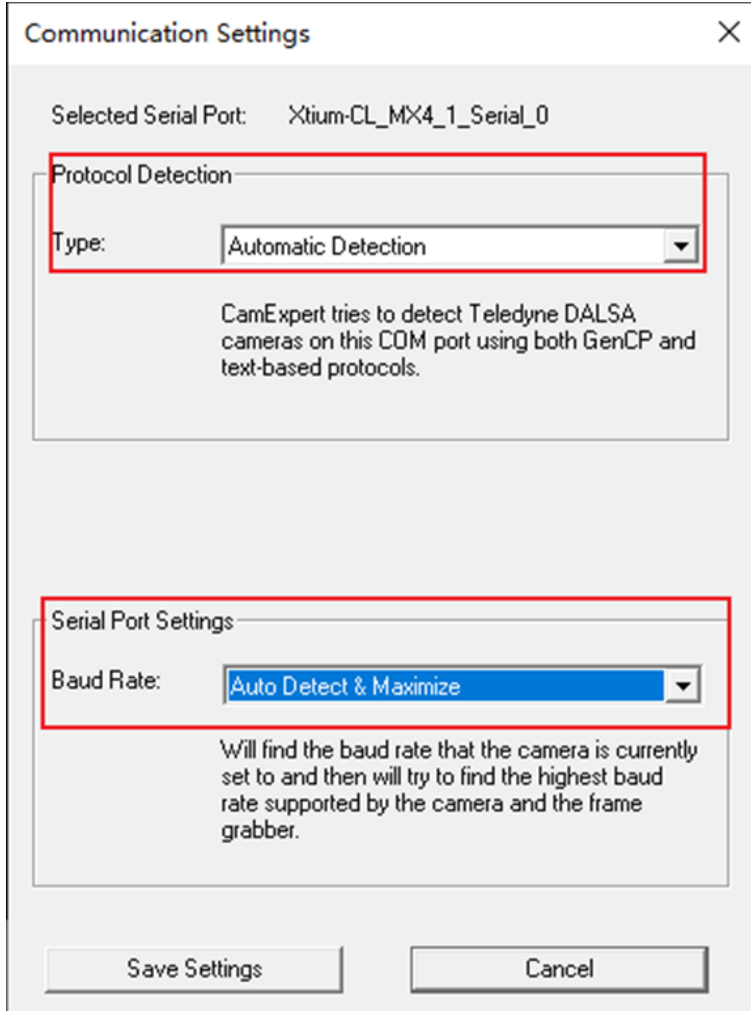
Communication Settings

×

Selected Serial Port: Xtium-CL_MX4_1_Serial_0

Protocol Detection

Type: Automatic Detection

CamExpert tries to detect Teledyne DALSA cameras on this COM port using both GenCP and text-based protocols.

Serial Port Settings

Baud Rate: Auto Detect & Maximize

Will find the baud rate that the camera is currently set to and then will try to find the highest baud rate supported by the camera and the frame grabber.

Save Settings

Cancel